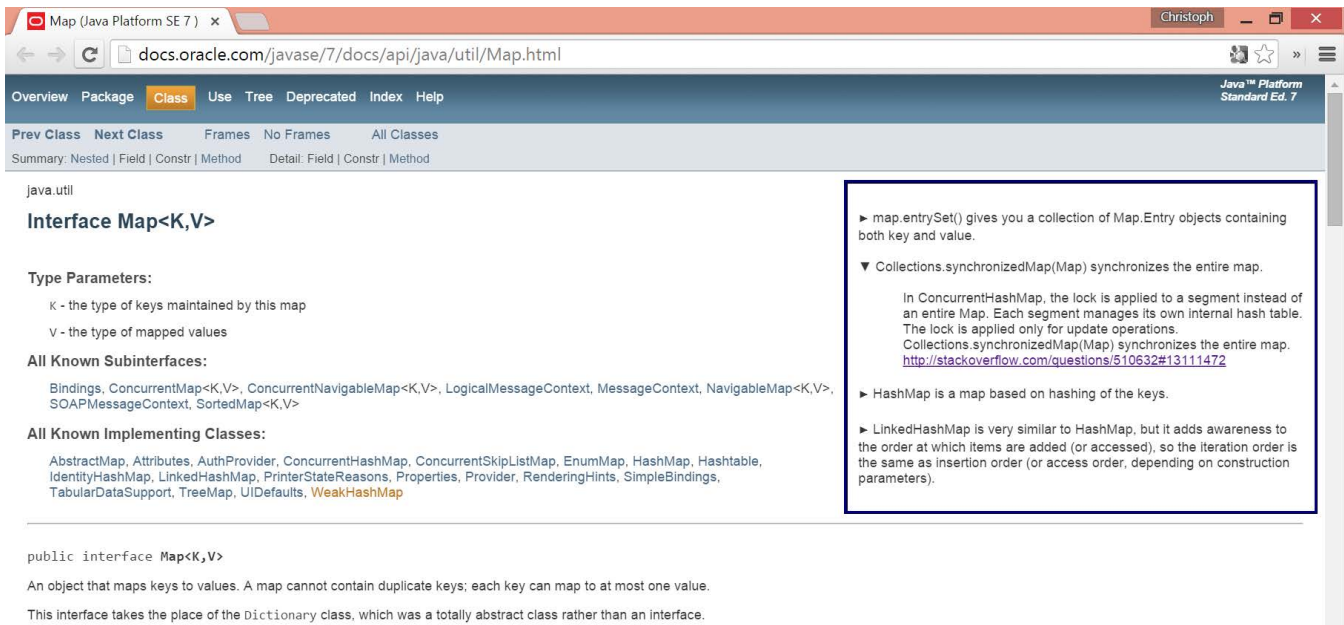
Map (Java Platform SE 7 ) ×

Christoph

docs.oracle.com/javase/7/docs/api/java/util/Map.html

Overview Package Class Use Tree Deprecated Index Help

Java™ Platform Standard Ed. 7

Prev Class Next Class Frames No Frames All Classes

Summary: Nested | Field | Constr | Method Detail: Field | Constr | Method

java.util

Interface Map<K,V>

Type Parameters:

K - the type of keys maintained by this map

V - the type of mapped values

All Known Subinterfaces:

Bindings, ConcurrentMap<K,V>, ConcurrentNavigableMap<K,V>, LogicalMessageContext, MessageContext, NavigableMap<K,V>, SOAPMessageContext, SortedMap<K,V>

All Known Implementing Classes:

AbstractMap, Attributes, AuthProvider, ConcurrentHashMap, ConcurrentSkipListMap, EnumMap, HashMap, Hashtable, IdentityHashMap, LinkedHashMap, PrinterStateReasons, Properties, Provider, RenderingHints, SimpleBindings, TabularDataSupport, TreeMap, UIDefaults, WeakHashMap

► map.entrySet() gives you a collection of Map.Entry objects containing both key and value.

▼ Collections.synchronizedMap(Map) synchronizes the entire map.

In ConcurrentHashMap, the lock is applied to a segment instead of an entire Map. Each segment manages its own internal hash table. The lock is applied only for update operations. Collections.synchronizedMap(Map) synchronizes the entire map. http://stackoverflow.com/questions/510632#13111472

► HashMap is a map based on hashing of the keys.

► LinkedHashMap is very similar to HashMap, but it adds awareness to the order at which items are added (or accessed), so the iteration order is the same as insertion order (or access order, depending on construction parameters).

public interface Map<K,V>

An object that maps keys to values. A map cannot contain duplicate keys; each key can map to at most one value.

This interface takes the place of the Dictionary class, which was a totally abstract class rather than an interface.